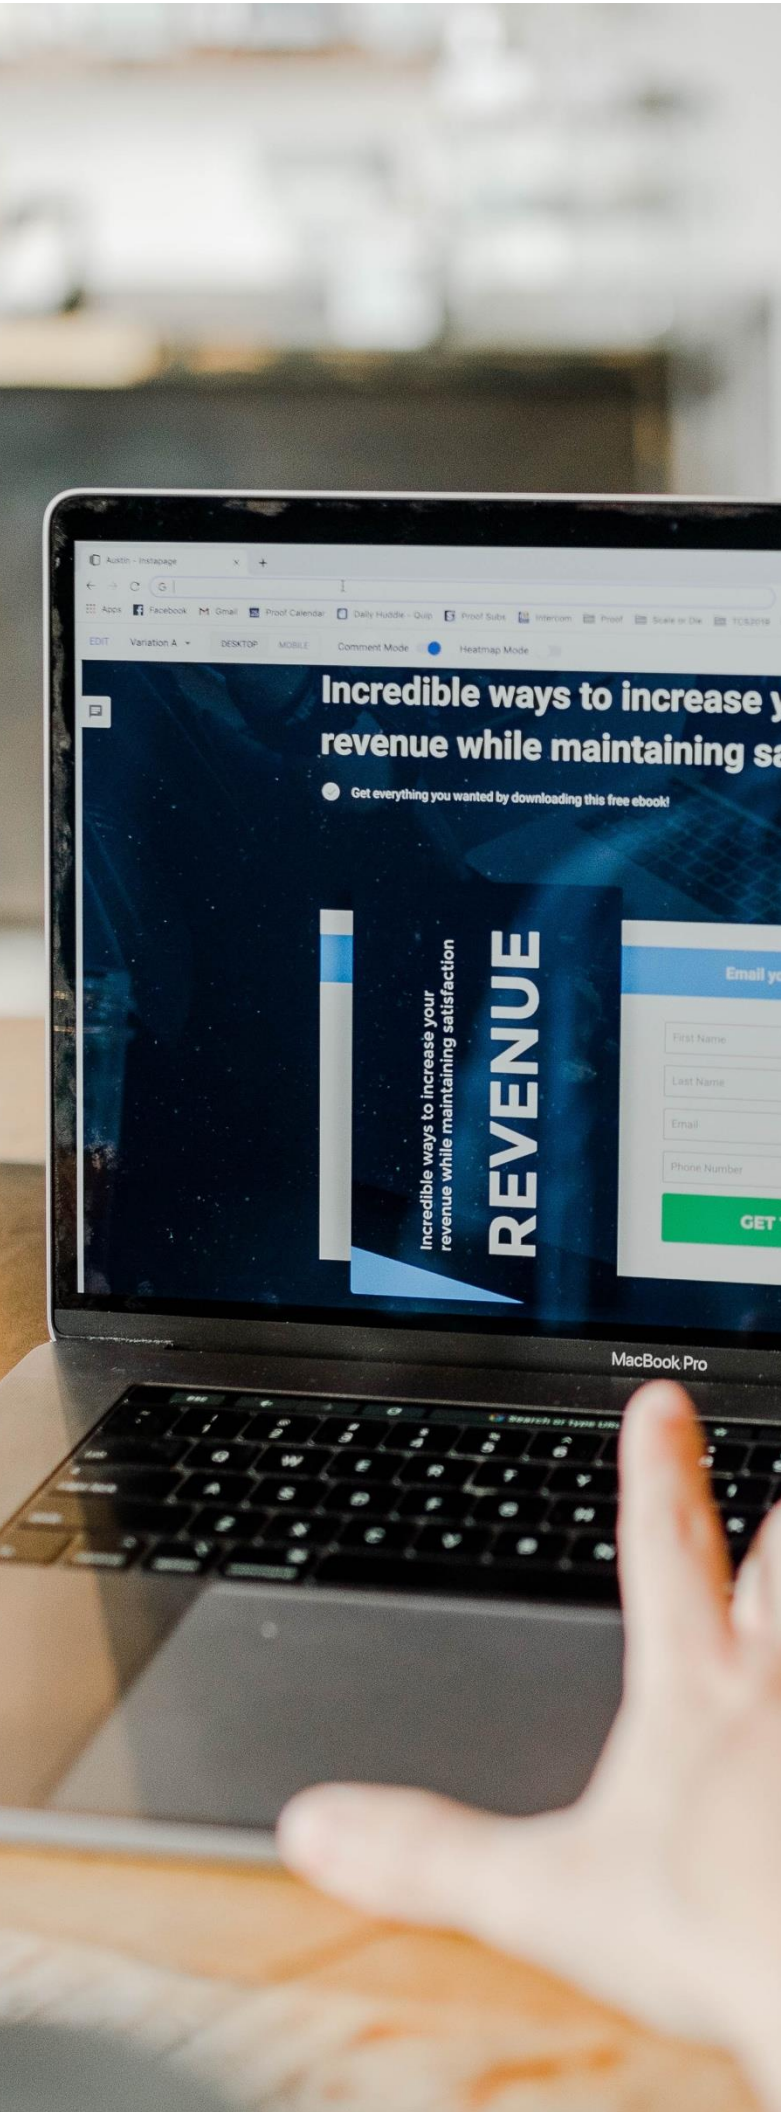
Austin - Instapage
G
Apps Facebook Gmail Proof Calendar Daily Huddle - Quip Proof Subs Intercom Proof Scale or Die TCS2018
EDIT Variation A DESKTOP MOBILE Comment Mode Heatmap Mode

Incredible ways to increase y
revenue while maintaining sa

Get everything you wanted by downloading this free ebook!

Incredible ways to increase your revenue while maintaining satisfaction
REVENUE

Email y
First Name
Last Name
Email
Phone Number
GET

MacBook Pro